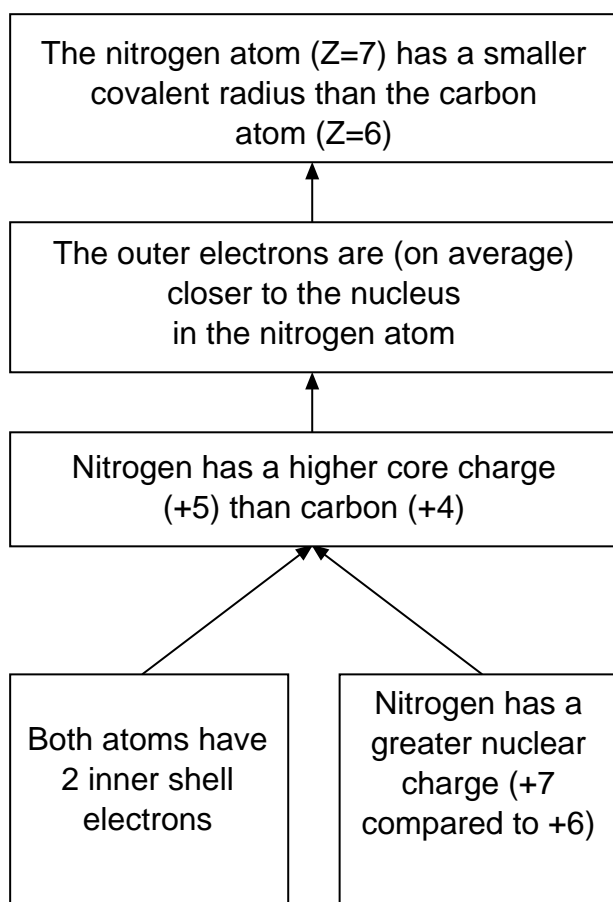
The nitrogen atom (Z=7) has a smaller covalent radius than the carbon atom (Z=6)

The outer electrons are (on average) closer to the nucleus in the nitrogen atom

Nitrogen has a higher core charge (+5) than carbon (+4)

Both atoms have 2 inner shell electrons

Nitrogen has a greater nuclear charge (+7 compared to +6)